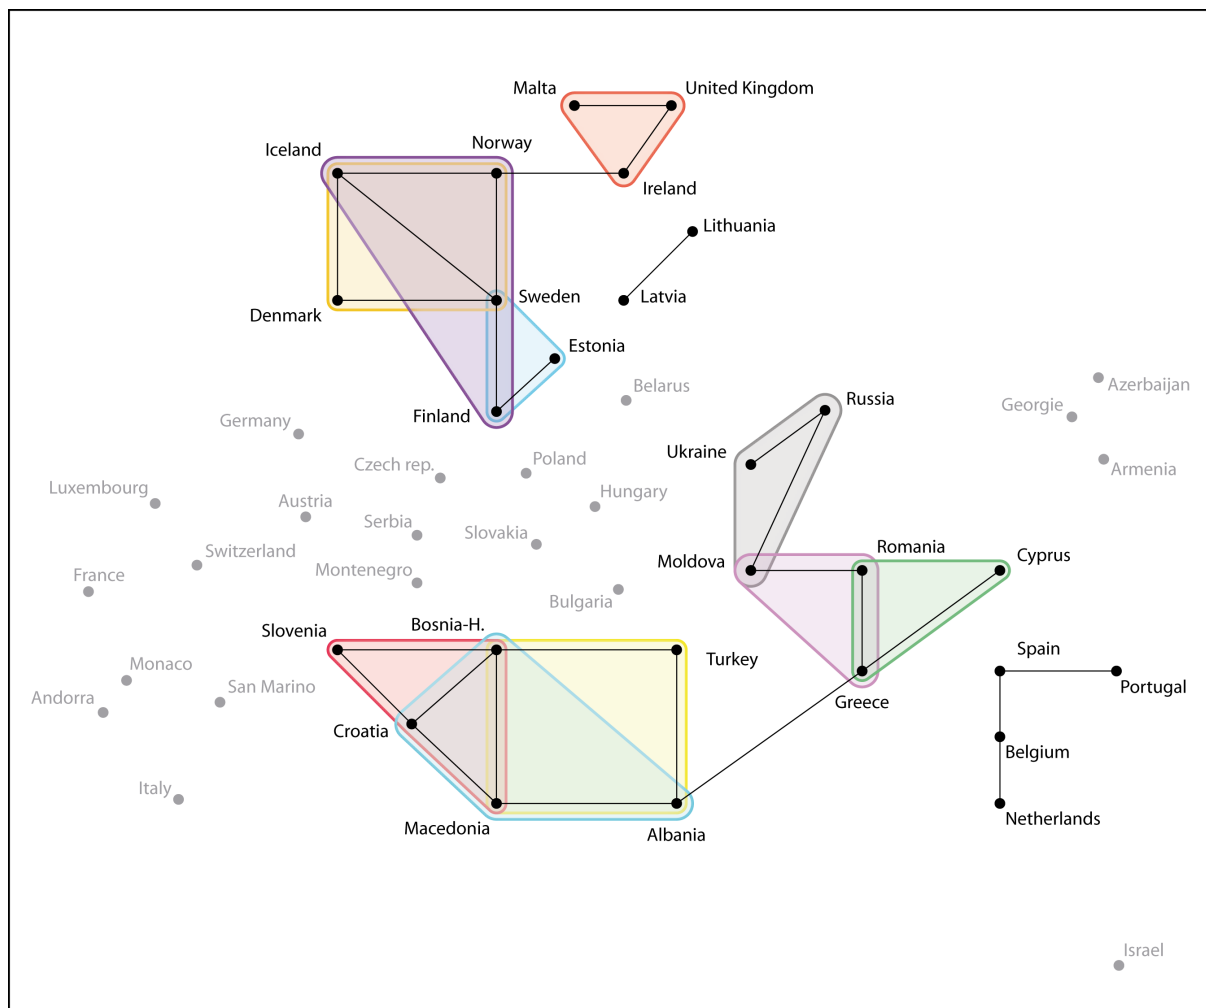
Malta
United Kingdom
Iceland
Norway
Ireland
Lithuania
Denmark
Sweden
Latvia
Estonia
Belarus
Azerbaijan
Georgie
Germany
Finland
Russia
Armenia
Czech rep.
Poland
Ukraine
Luxembourg
Hungary
Austria
Serbia
Slovakia
Switzerland
Moldova
Romania
Cyprus
France
Montenegro
Bulgaria
Slovenia
Bosnia-H.
Turkey
Spain
Monaco
Portugal
Andorra
San Marino
Greece
Croatia
Belgium
Italy
Macedonia
Albania
Netherlands
Israel